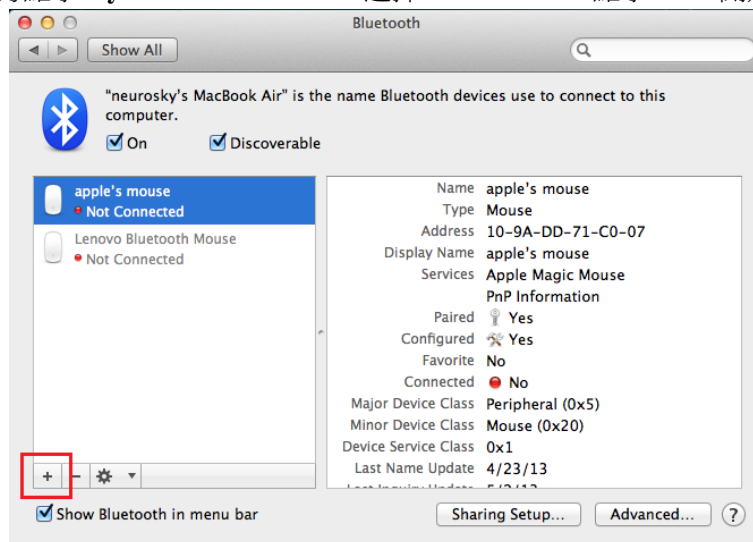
Bluetooth

Show All

"neurosky's MacBook Air" is the name Bluetooth devices use to connect to this computer.

On Discoverable

apple's mouse
Not Connected

Lenovo Bluetooth Mouse
Not Connected

| | |
|---|---|
| Name | apple's mouse |
| Type | Mouse |
| Address | 10-9A-DD-71-C0-07 |
| Display Name | apple's mouse |
| Services | Apple Magic Mouse<br>PnP Information |
| Paired | Yes |
| Configured | Yes |
| Favorite | No |
| Connected | No |
| Major Device Class | Peripheral (0x5) |
| Minor Device Class | Mouse (0x20) |
| Device Service Class | 0x1 |
| Last Name Update | 4/23/13 |
| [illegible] | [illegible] |

+ −

Show Bluetooth in menu bar

Sharing Setup...

Advanced...

?